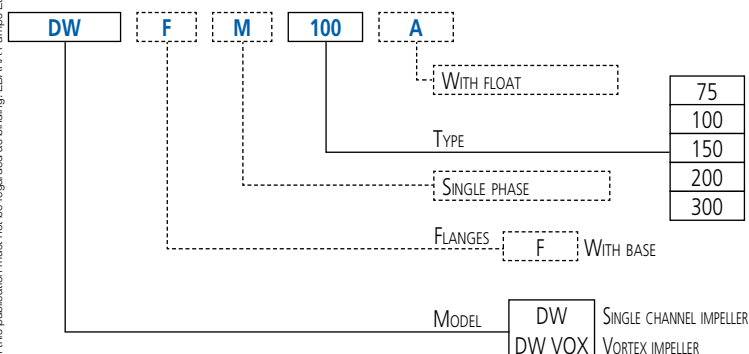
DW F M 100 A

WITH FLOAT

TYPE

| 75 |
|---|
| 100 |
| 150 |
| 200 |
| 300 |

SINGLE PHASE

FLANGES F WITH BASE

MODEL

| DW | SINGLE CHANNEL IMPELLER |
|---|---|
| DW VOX | VORTEX IMPELLER |

This publication must not be regarded as binding. EBARA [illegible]